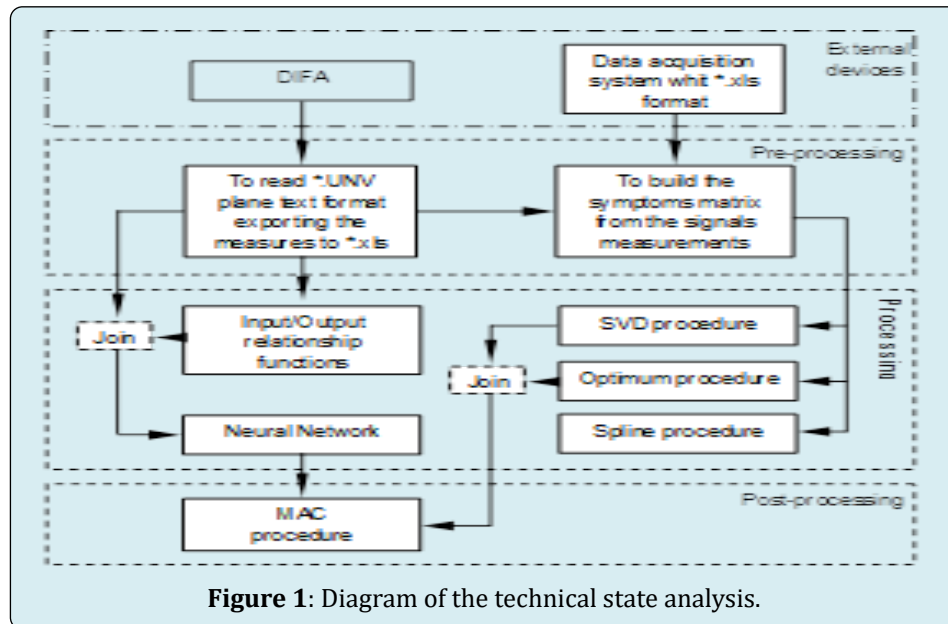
External devices

DIFA

Data acquisition system whit *.xls format

Pre-processing

To read *.UNV plane text format exporting the measures to *.xls

To build the symptoms matrix from the signals measurements

Processing

Join

Input/Output relationship functions

SVD procedure

Join

Optimum procedure

Neural Network

Spline procedure

Post-processing

MAC procedure

**Figure 1**: Diagram of the technical state analysis.